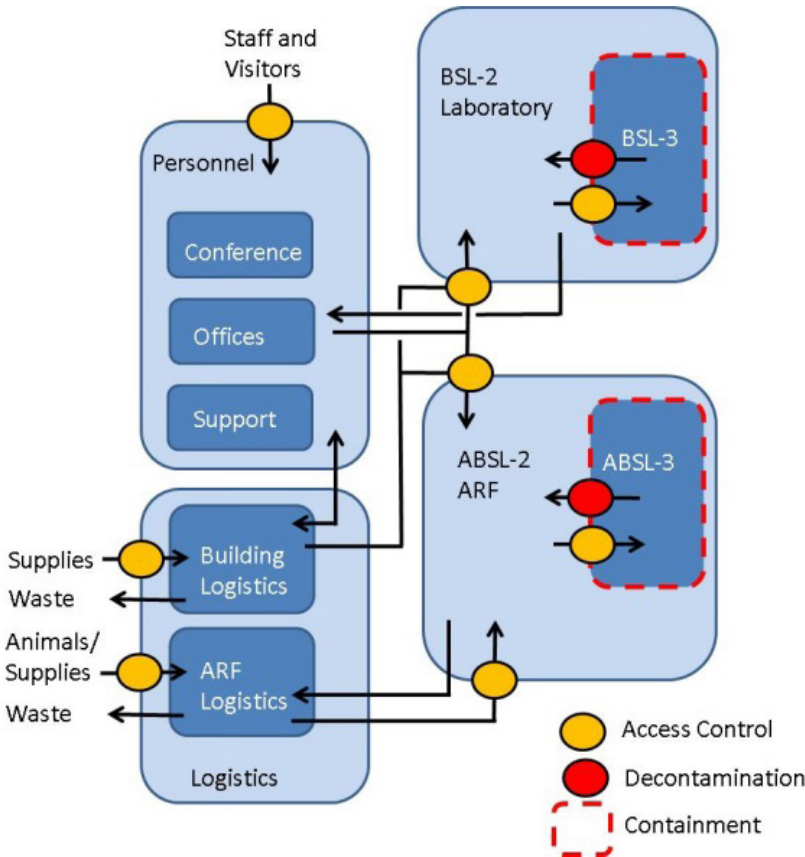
Staff and Visitors

Personnel

Conference

Offices

Support

BSL-2 Laboratory

BSL-3

ABSL-2 ARF

ABSL-3

Supplies

Building Logistics

Waste

Animals/ Supplies

ARF Logistics

Waste

Logistics

Access Control

Decontamination

Containment